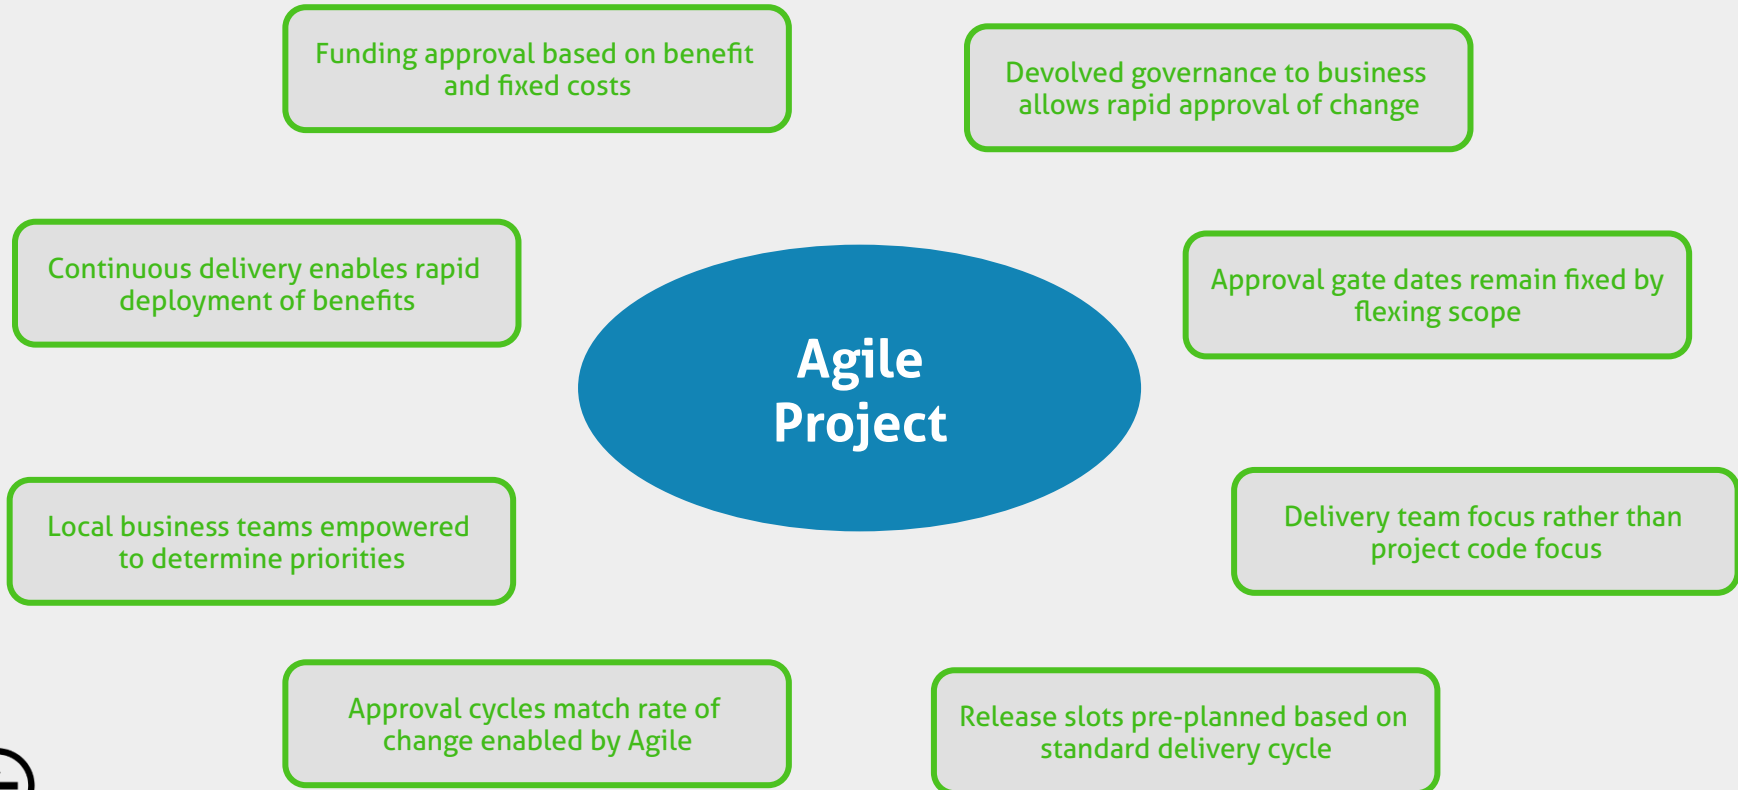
Funding approval based on benefit and fixed costs

Devolved governance to business allows rapid approval of change

Continuous delivery enables rapid deployment of benefits

Agile Project

Approval gate dates remain fixed by flexing scope

Local business teams empowered to determine priorities

Delivery team focus rather than project code focus

Approval cycles match rate of change enabled by Agile

Release slots pre-planned based on standard delivery cycle